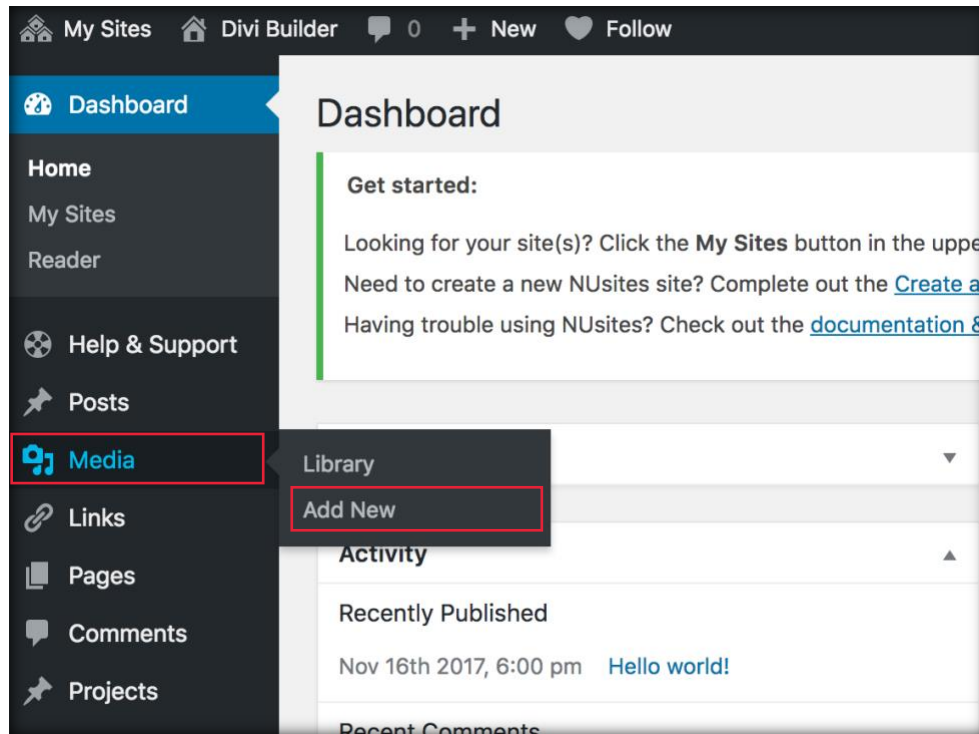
My Sites Divi Builder 0 + New Follow

Dashboard

Home
My Sites
Reader

Help & Support
Posts
Media
Links
Pages
Comments
Projects

Library
Add New

Dashboard

Get started:

Looking for your site(s)? Click the **My Sites** button in the uppe
Need to create a new NUsites site? Complete out the Create a
Having trouble using NUsites? Check out the documentation &

Activity

Recently Published

Nov 16th 2017, 6:00 pm Hello world!

Recent Comments